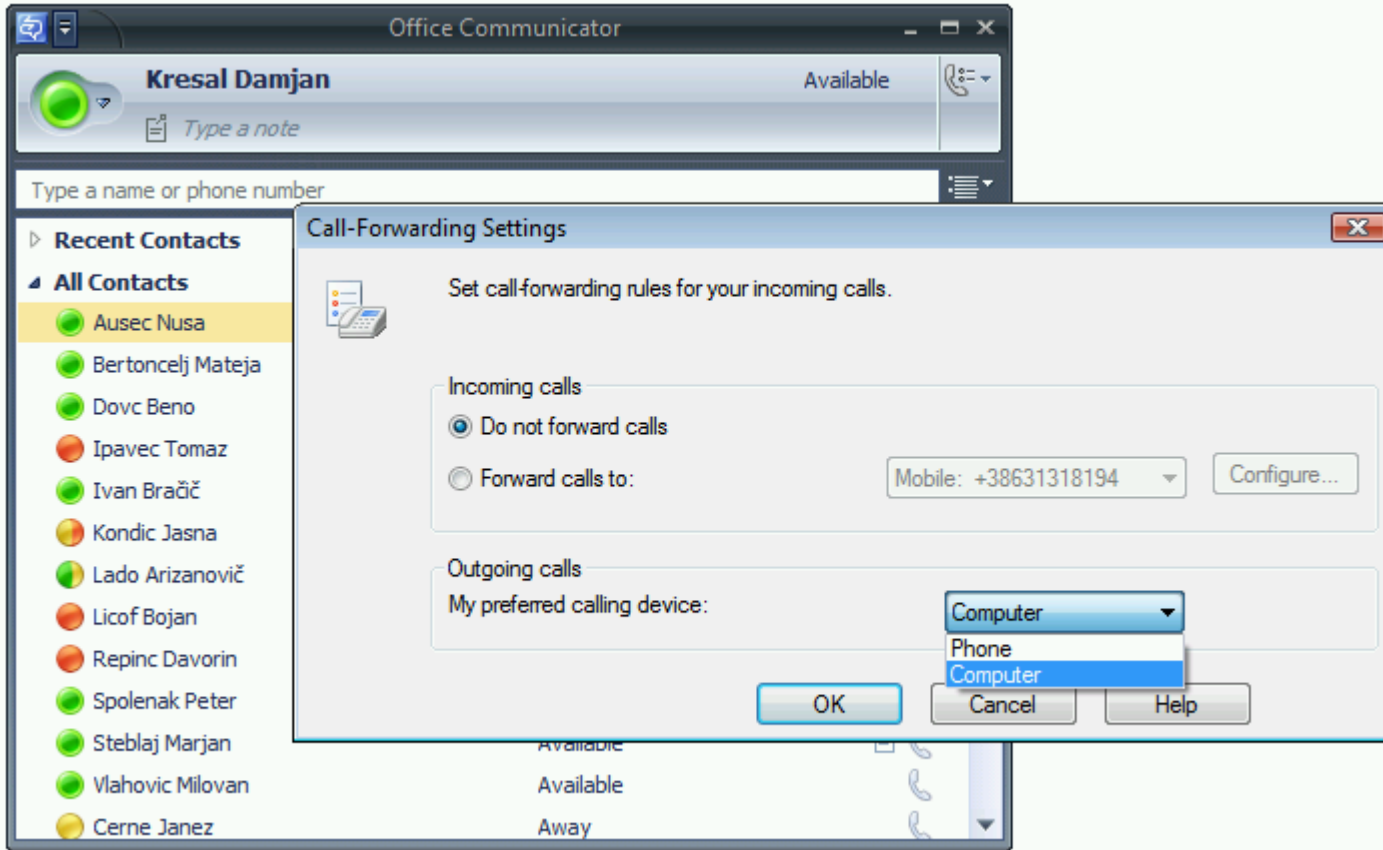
Office Communicator

Kresal Damjan
Available
Type a note

Type a name or phone number

Recent Contacts
All Contacts
Ausec Nusa
Bertoncelj Mateja
Dovc Beno
Ipavec Tomaz
Ivan Bračič
Kondic Jasna
Lado Arizanovič
Licof Bojan
Repinc Davorin
Spolenak Peter
Steblaj Marjan — Available
Vlahovic Milovan — Available
Cerne Janez — Away

Call-Forwarding Settings

Set call-forwarding rules for your incoming calls.

Incoming calls
Do not forward calls
Forward calls to:
Mobile: +38631318194
Configure...

Outgoing calls
My preferred calling device:
Computer
Phone
Computer

OK
Cancel
Help